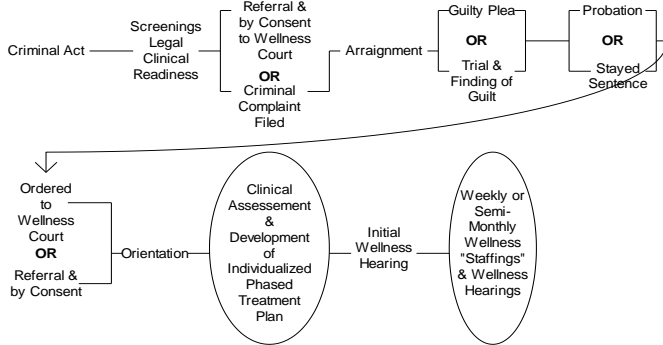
Criminal Act

Screenings
Legal
Clinical
Readiness

Referral & by Consent to Wellness Court
OR
Criminal Complaint Filed

Arraignment

Guilty Plea
OR
Trial & Finding of Guilt

Probation
OR
Stayed Sentence

Ordered to Wellness Court
OR
Referral & by Consent

Orientation

Clinical Assessement & Development of Individualized Phased Treatment Plan

Initial Wellness Hearing

Weekly or Semi-Monthly Wellness "Staffings" & Wellness Hearings